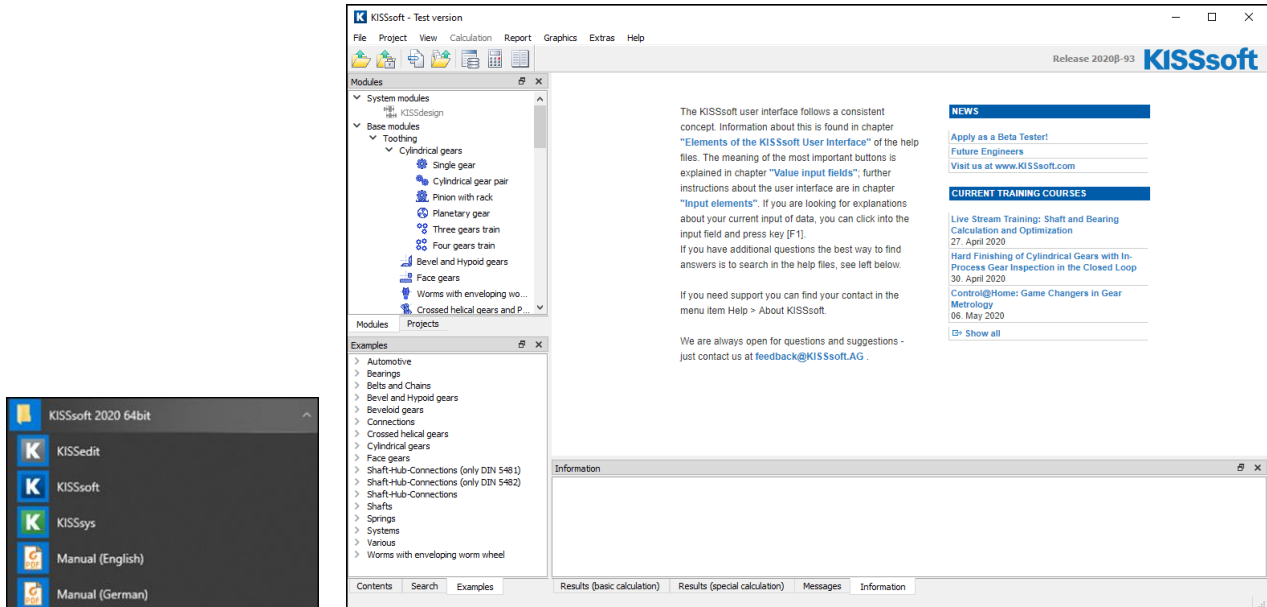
KISSsoft 2020 64bit
KISSedit
KISSsoft
KISSsys
Manual (English)
Manual (German)

KISSsoft - Test version

File Project View Calculation Report Graphics Extras Help

Release 2020β-93 KISSsoft

Modules
System modules
KISSdesign
Base modules
Toothing
Cylindrical gears
Single gear
Cylindrical gear pair
Pinion with rack
Planetary gear
Three gears train
Four gears train
Bevel and Hypoid gears
Face gears
Worms with enveloping wo...
Crossed helical gears and P...

Modules | Projects

Examples
Automotive
Bearings
Belts and Chains
Bevel and Hypoid gears
Beveloid gears
Connections
Crossed helical gears
Cylindrical gears
Face gears
Shaft-Hub-Connections (only DIN 5481)
Shaft-Hub-Connections (only DIN 5482)
Shaft-Hub-Connections
Shafts
Springs
Systems
Various
Worms with enveloping worm wheel

Contents | Search | Examples

The KISSsoft user interface follows a consistent concept. Information about this is found in chapter "Elements of the KISSsoft User Interface" of the help files. The meaning of the most important buttons is explained in chapter "Value input fields"; further instructions about the user interface are in chapter "Input elements". If you are looking for explanations about your current input of data, you can click into the input field and press key [F1].
If you have additional questions the best way to find answers is to search in the help files, see left below.

If you need support you can find your contact in the menu item Help > About KISSsoft.

We are always open for questions and suggestions - just contact us at feedback@KISSsoft.AG .

NEWS
Apply as a Beta Tester!
Future Engineers
Visit us at www.KISSsoft.com

CURRENT TRAINING COURSES
Live Stream Training: Shaft and Bearing Calculation and Optimization
27. April 2020
Hard Finishing of Cylindrical Gears with In-Process Gear Inspection in the Closed Loop
30. April 2020
Control@Home: Game Changers in Gear Metrology
06. May 2020
Show all

Information

Results (basic calculation) | Results (special calculation) | Messages | Information